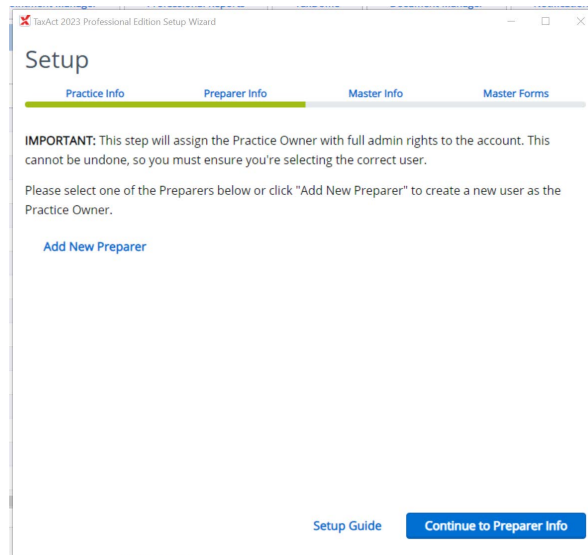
TaxAct 2023 Professional Edition Setup Wizard

Setup

Practice Info
Preparer Info
Master Info
Master Forms

**IMPORTANT:** This step will assign the Practice Owner with full admin rights to the account. This cannot be undone, so you must ensure you're selecting the correct user.

Please select one of the Preparers below or click "Add New Preparer" to create a new user as the Practice Owner.

Add New Preparer

Setup Guide
Continue to Preparer Info